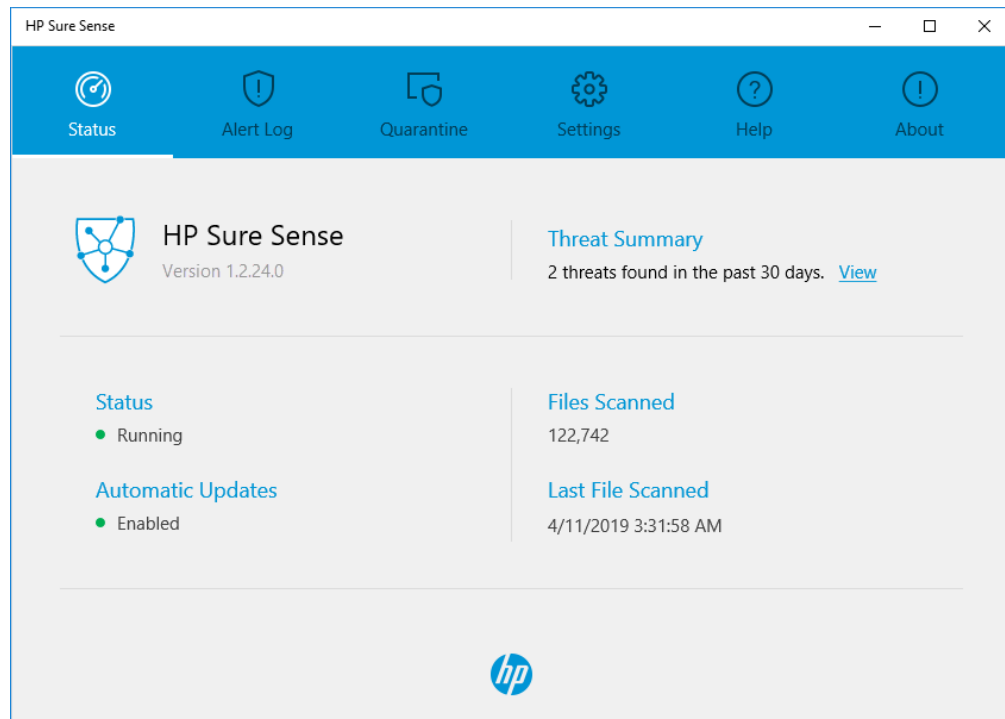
HP Sure Sense

Status
Alert Log
Quarantine
Settings
Help
About

HP Sure Sense
Version 1.2.24.0

Threat Summary
2 threats found in the past 30 days. View

Status
Running

Automatic Updates
Enabled

Files Scanned
122,742

Last File Scanned
4/11/2019 3:31:58 AM

hp